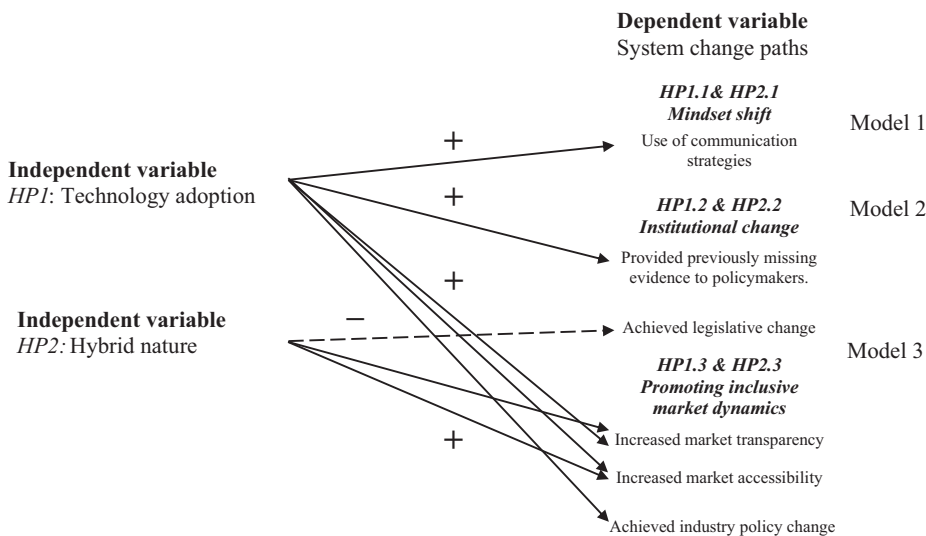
**Dependent variable**
System change paths

*HP1.1& HP2.1*
*Mindset shift*
Use of communication strategies

Model 1

*HP1.2 & HP2.2*
*Institutional change*
Provided previously missing evidence to policymakers.

Model 2

Achieved legislative change

Model 3

*HP1.3 & HP2.3*
*Promoting inclusive market dynamics*
Increased market transparency
Increased market accessibility
Achieved industry policy change

**Independent variable**
*HP1*: Technology adoption

**Independent variable**
*HP2:* Hybrid nature

+
+
+
−
+